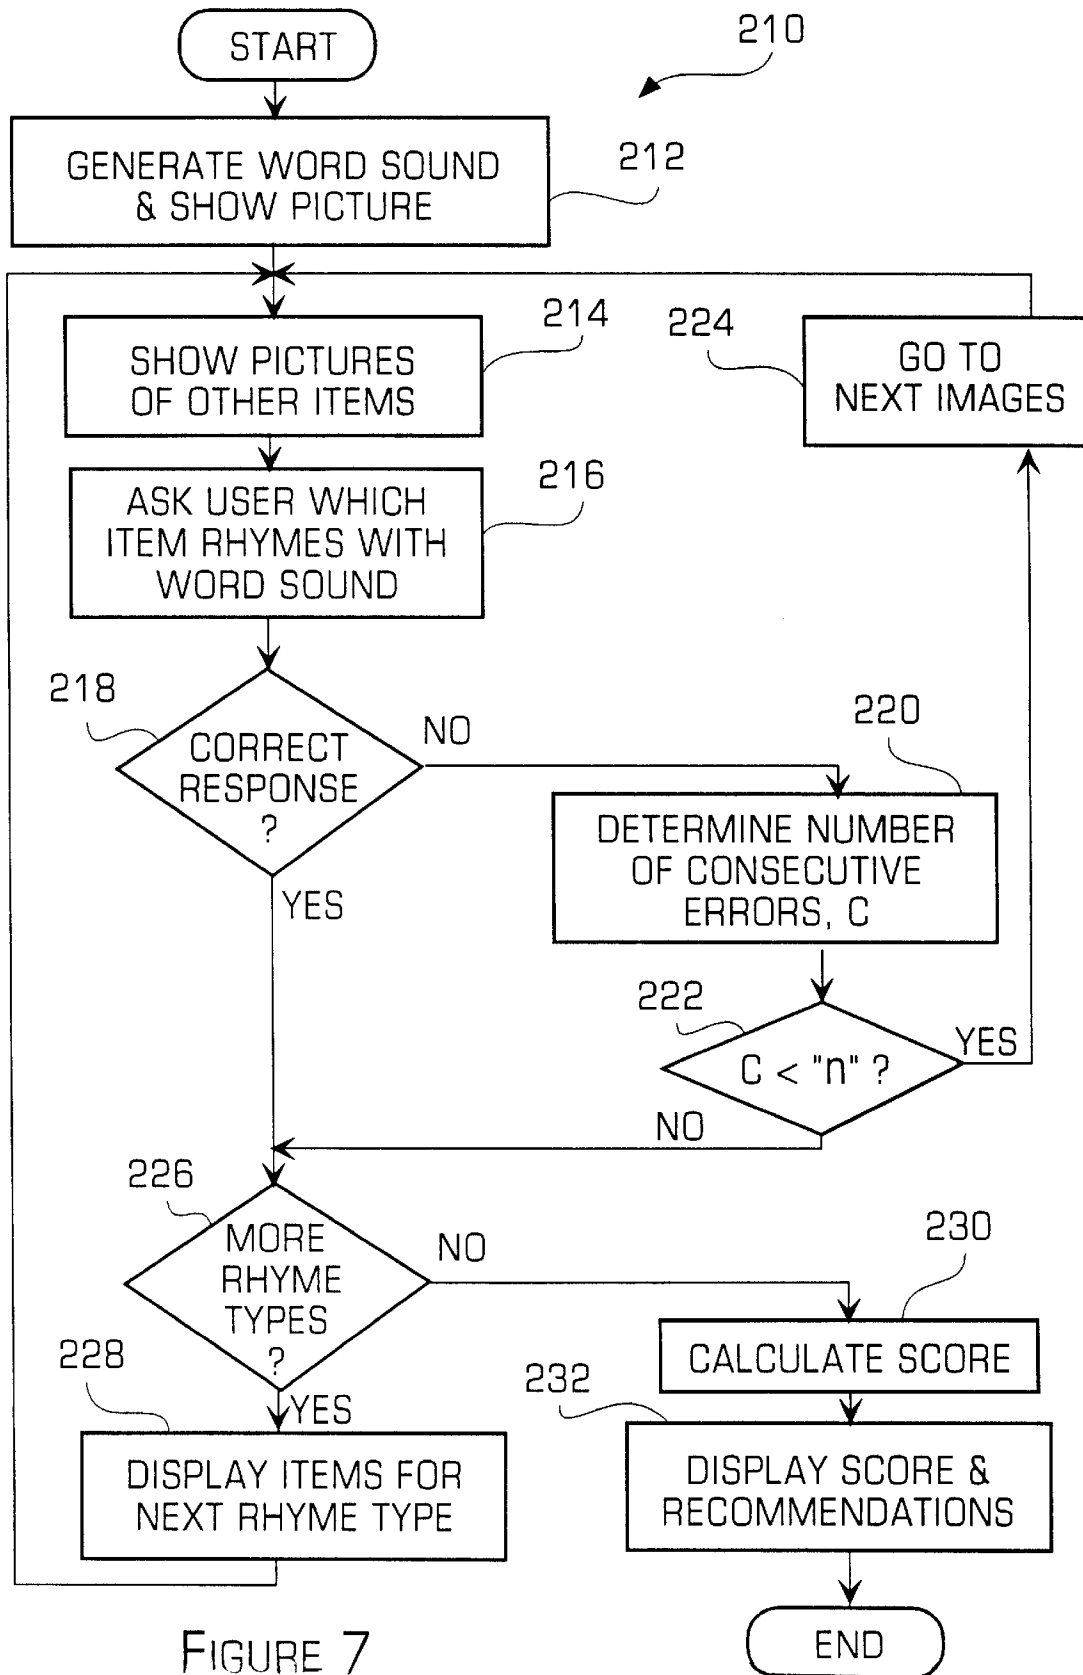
210

START

GENERATE WORD SOUND & SHOW PICTURE

212

SHOW PICTURES OF OTHER ITEMS

214

224

GO TO NEXT IMAGES

ASK USER WHICH ITEM RHYMES WITH WORD SOUND

216

218

CORRECT RESPONSE ?

NO

220

DETERMINE NUMBER OF CONSECUTIVE ERRORS, C

YES

222

C < "n" ?

YES

NO

226

MORE RHYME TYPES ?

NO

230

CALCULATE SCORE

228

YES

232

DISPLAY ITEMS FOR NEXT RHYME TYPE

DISPLAY SCORE & RECOMMENDATIONS

FIGURE 7

END